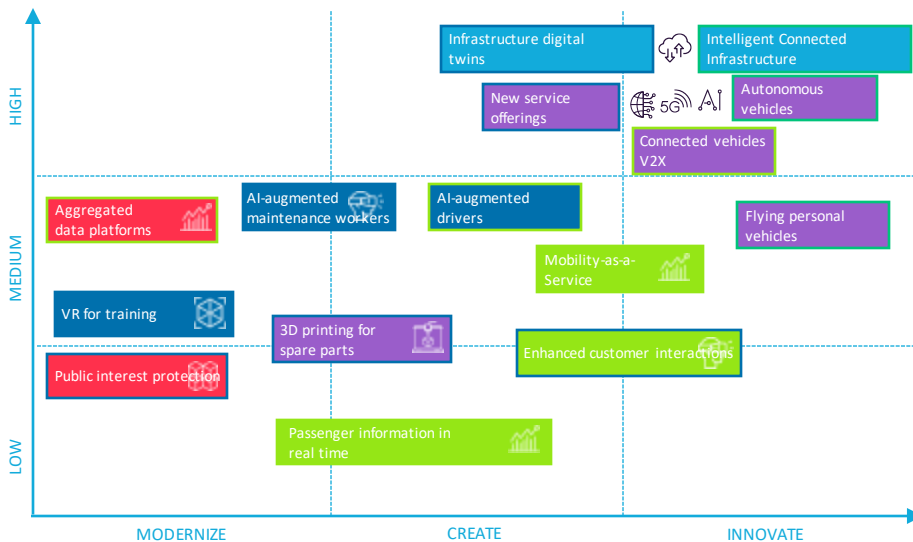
HIGH

MEDIUM

LOW

Infrastructure digital twins

Intelligent Connected Infrastructure

New service offerings

5G AI

Autonomous vehicles

Connected vehicles V2X

Aggregated data platforms

AI-augmented maintenance workers

AI-augmented drivers

Flying personal vehicles

Mobility-as-a-Service

VR for training

3D printing for spare parts

Enhanced customer interactions

Public interest protection

Passenger information in real time

MODERNIZE

CREATE

INNOVATE